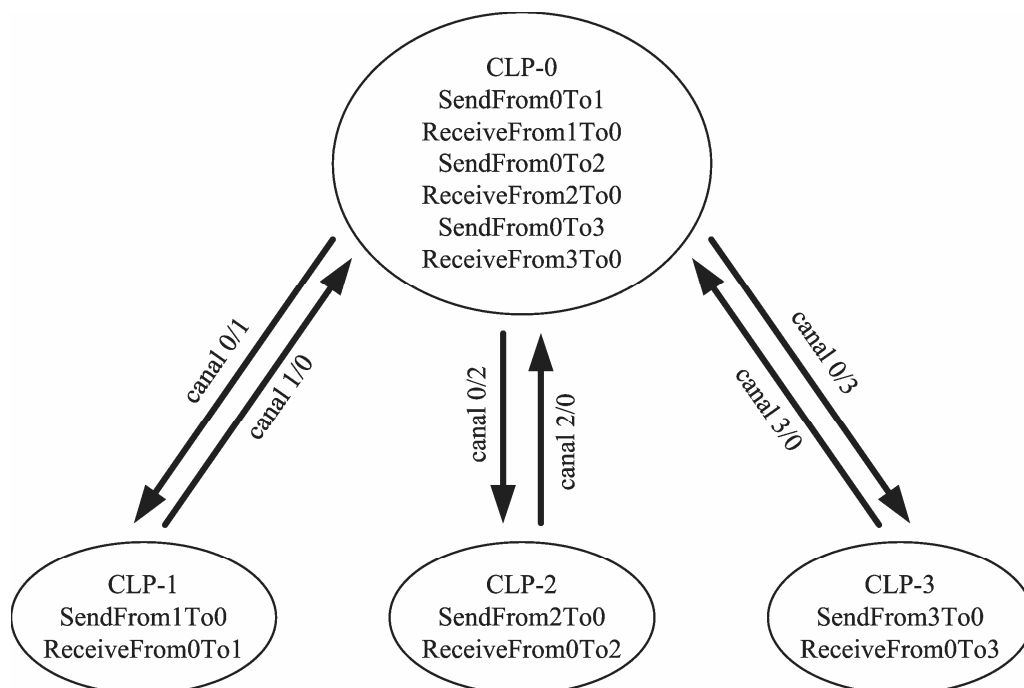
CLP-0
SendFrom0To1
ReceiveFrom1To0
SendFrom0To2
ReceiveFrom2To0
SendFrom0To3
ReceiveFrom3To0

canal 0/1
canal 1/0
canal 0/2
canal 2/0
canal 0/3
canal 3/0

CLP-1
SendFrom1To0
ReceiveFrom0To1

CLP-2
SendFrom2To0
ReceiveFrom0To2

CLP-3
SendFrom3To0
ReceiveFrom0To3